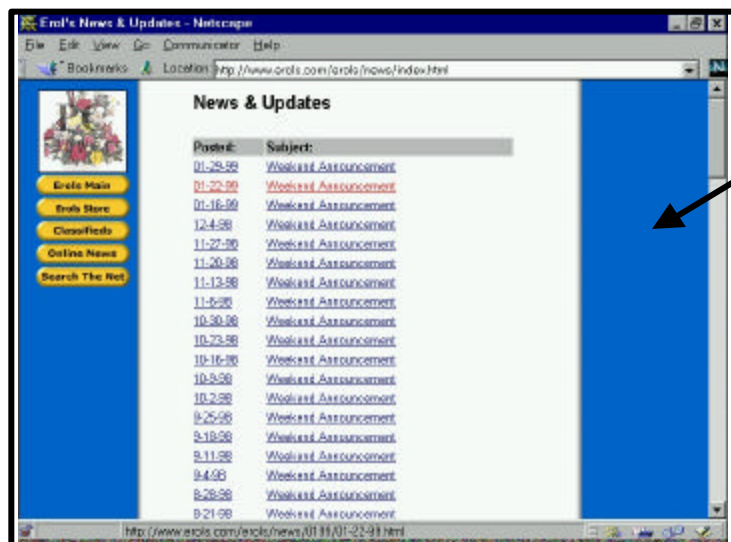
Erol's News & Updates - Netscape

File Edit View Go Communicator Help

Bookmarks Location: http://www.erols.com/erols/news/index.html

Erols Main
Erols Store
Classifieds
Online News
Search The Net

News & Updates

| Posted: | Subject: |
|---|---|
| 01-29-99 | Weekend Announcement |
| 01-22-99 | Weekend Announcement |
| 01-15-99 | Weekend Announcement |
| 12-4-98 | Weekend Announcement |
| 11-27-98 | Weekend Announcement |
| 11-20-98 | Weekend Announcement |
| 11-13-98 | Weekend Announcement |
| 11-6-98 | Weekend Announcement |
| 10-30-98 | Weekend Announcement |
| 10-23-98 | Weekend Announcement |
| 10-16-98 | Weekend Announcement |
| 10-9-98 | Weekend Announcement |
| 10-2-98 | Weekend Announcement |
| 9-25-98 | Weekend Announcement |
| 9-18-98 | Weekend Announcement |
| 9-11-98 | Weekend Announcement |
| 9-4-98 | Weekend Announcement |
| 8-28-98 | Weekend Announcement |
| 8-21-98 | Weekend Announcement |

http://www.erols.com/erols/news/0199/01-22-99.html